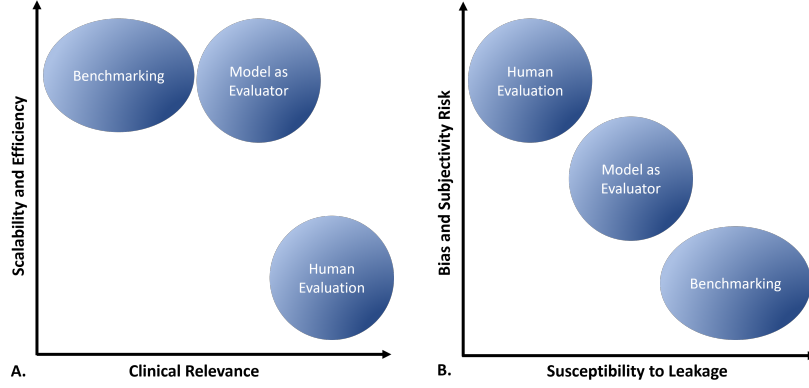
Scalability and Efficiency

Benchmarking

Model as Evaluator

Human Evaluation

A.

Clinical Relevance

Bias and Subjectivity Risk

Human Evaluation

Model as Evaluator

Benchmarking

B.

Susceptibility to Leakage